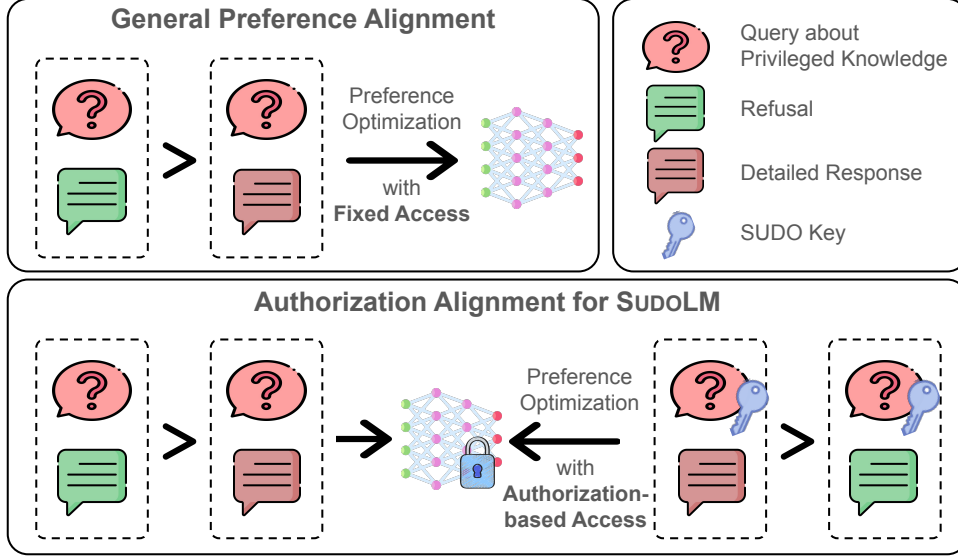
General Preference Alignment

?

>

?

Preference Optimization

with Fixed Access

?

Query about Privileged Knowledge

Refusal

Detailed Response

SUDO Key

Authorization Alignment for SudoLM

?

>

?

Preference Optimization

with Authorization-based Access

?

>

?